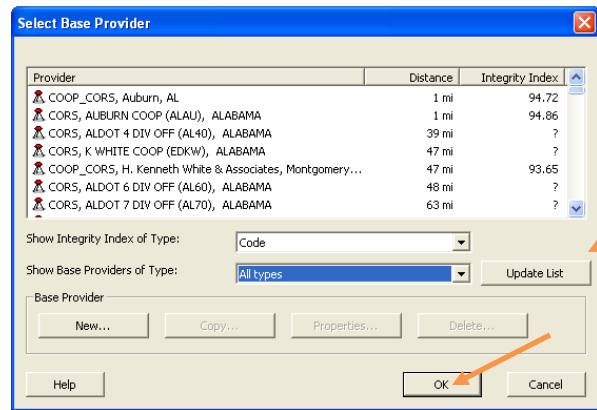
Select Base Provider

| Provider | Distance | Integrity Index |
|---|---|---|
| COOP_CORS, Auburn, AL | 1 mi | 94.72 |
| CORS, AUBURN COOP (ALAU), ALABAMA | 1 mi | 94.86 |
| CORS, ALDOT 4 DIV OFF (AL40), ALABAMA | 39 mi | ? |
| CORS, K WHITE COOP (EDKW), ALABAMA | 47 mi | ? |
| COOP_CORS, H. Kenneth White & Associates, Montgomery... | 47 mi | 93.65 |
| CORS, ALDOT 6 DIV OFF (AL60), ALABAMA | 48 mi | ? |
| CORS, ALDOT 7 DIV OFF (AL70), ALABAMA | 63 mi | ? |

Show Integrity Index of Type: Code

Show Base Providers of Type: All types

Update List

Base Provider

New... Copy... Properties... Delete...

Help

OK

Cancel